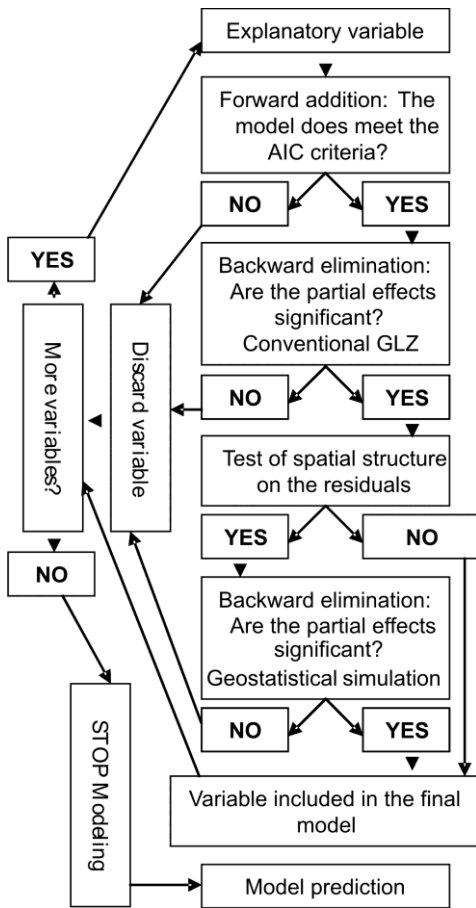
Explanatory variable

Forward addition: The model does meet the AIC criteria?

NO

YES

YES

Backward elimination: Are the partial effects significant? Conventional GLZ

More variables?

Discard variable

NO

YES

Test of spatial structure on the residuals

YES

NO

NO

Backward elimination: Are the partial effects significant? Geostatistical simulation

STOP Modeling

NO

YES

Variable included in the final model

Model prediction